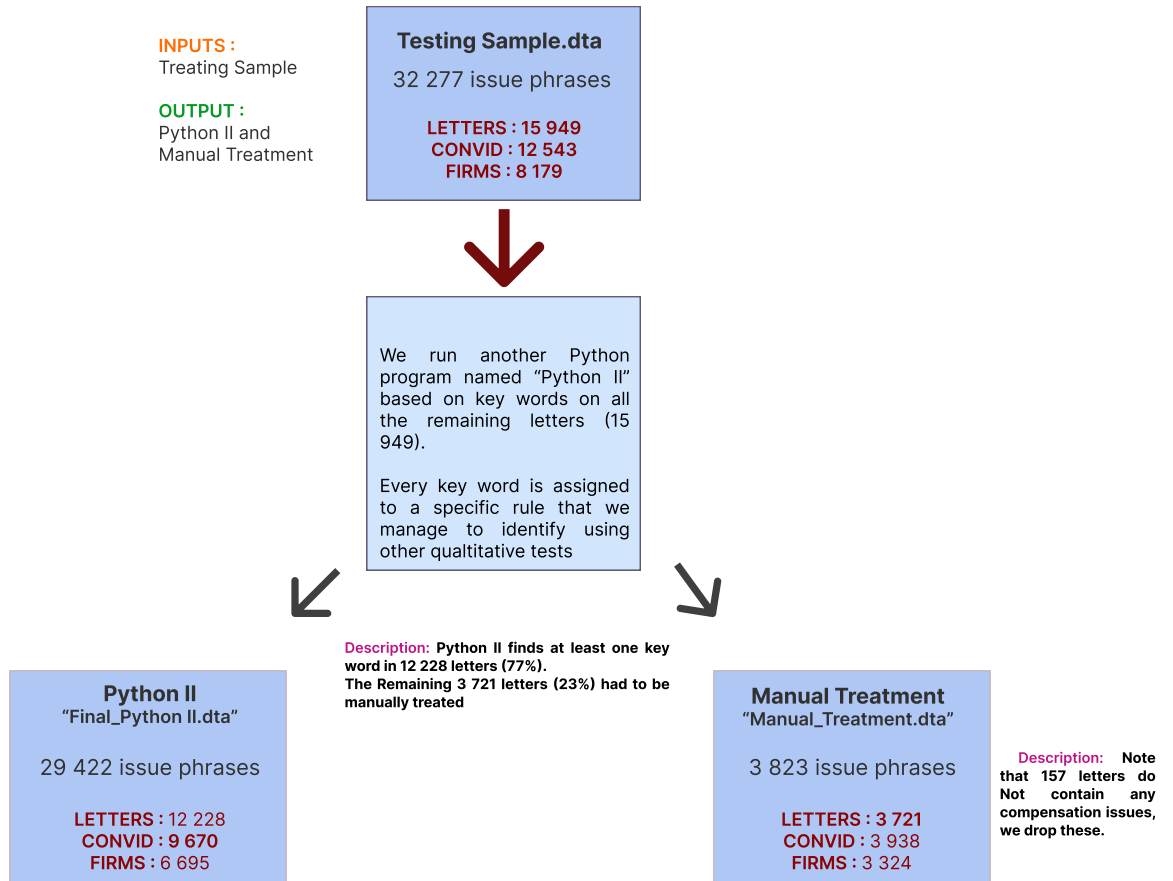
INPUTS :
Treating Sample

OUTPUT :
Python II and Manual Treatment

Testing Sample.dta

32 277 issue phrases

LETTERS : 15 949
CONVID : 12 543
FIRMS : 8 179

We run another Python program named “Python II” based on key words on all the remaining letters (15 949).

Every key word is assigned to a specific rule that we manage to identify using other qualtitative tests

Description: Python II finds at least one key word in 12 228 letters (77%).
The Remaining 3 721 letters (23%) had to be manually treated

Python II
“Final_Python II.dta”

29 422 issue phrases

LETTERS : 12 228
CONVID : 9 670
FIRMS : 6 695

Manual Treatment
“Manual_Treatment.dta”

3 823 issue phrases

LETTERS : 3 721
CONVID : 3 938
FIRMS : 3 324

Description: Note that 157 letters do Not contain any compensation issues, we drop these.